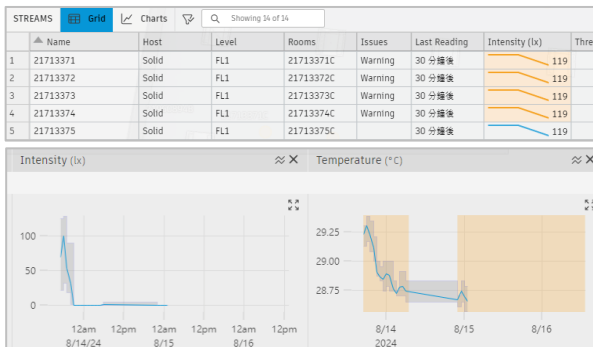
STREAMS Grid Charts Showing 14 of 14

| | Name | Host | Level | Rooms | Issues | Last Reading | Intensity (lx) | Thre |
|---|---|---|---|---|---|---|---|---|
| 1 | 21713371 | Solid | FL1 | 21713371C | Warning | 30 分鐘後 | 119 | |
| 2 | 21713372 | Solid | FL1 | 21713372C | Warning | 30 分鐘後 | 119 | |
| 3 | 21713373 | Solid | FL1 | 21713373C | Warning | 30 分鐘後 | 119 | |
| 4 | 21713374 | Solid | FL1 | 21713374C | Warning | 30 分鐘後 | 119 | |
| 5 | 21713375 | Solid | FL1 | 21713375C | | 30 分鐘後 | 119 | |

Intensity (lx)

100
50
0
12am 12pm 12am 12pm 12am 12pm
8/14/24 8/15 8/16

Temperature (°C)

29.25
29.00
28.75
8/14 8/15 8/16
2024